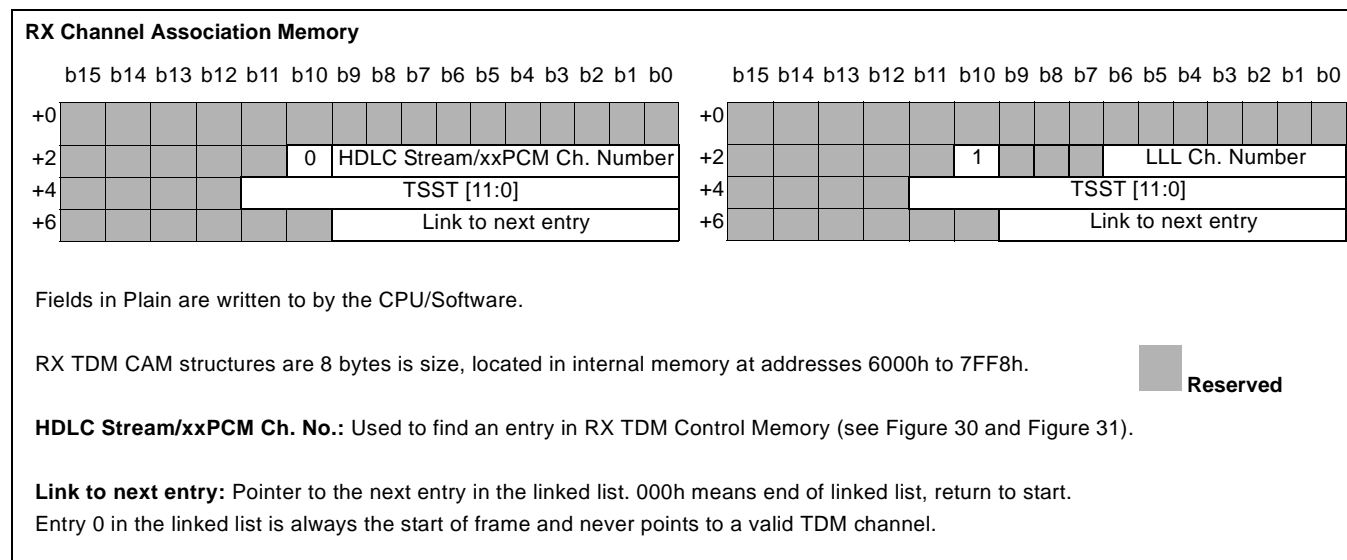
**RX Channel Association Memory**

| | b15 | b14 | b13 | b12 | b11 | b10 | b9 | b8 | b7 | b6 | b5 | b4 | b3 | b2 | b1 | b0 |
|---|---|---|---|---|---|---|---|---|---|---|---|---|---|---|---|---|
| +0 | | | | | | | | | | | | | | | | |
| +2 | | | | | | 0 | HDLC Stream/xxPCM Ch. Number | | | | | | | | | |
| +4 | | | | | TSST [11:0] | | | | | | | | | | | |
| +6 | | | | | | | | Link to next entry | | | | | | | | |

| | b15 | b14 | b13 | b12 | b11 | b10 | b9 | b8 | b7 | b6 | b5 | b4 | b3 | b2 | b1 | b0 |
|---|---|---|---|---|---|---|---|---|---|---|---|---|---|---|---|---|
| +0 | | | | | | | | | | | | | | | | |
| +2 | | | | | | 1 | | | | LLL Ch. Number | | | | | | |
| +4 | | | | | TSST [11:0] | | | | | | | | | | | |
| +6 | | | | | | | | Link to next entry | | | | | | | | |

Fields in Plain are written to by the CPU/Software.

RX TDM CAM structures are 8 bytes is size, located in internal memory at addresses 6000h to 7FF8h.

**Reserved**

**HDLC Stream/xxPCM Ch. No.:** Used to find an entry in RX TDM Control Memory (see Figure 30 and Figure 31).

**Link to next entry:** Pointer to the next entry in the linked list. 000h means end of linked list, return to start. Entry 0 in the linked list is always the start of frame and never points to a valid TDM channel.